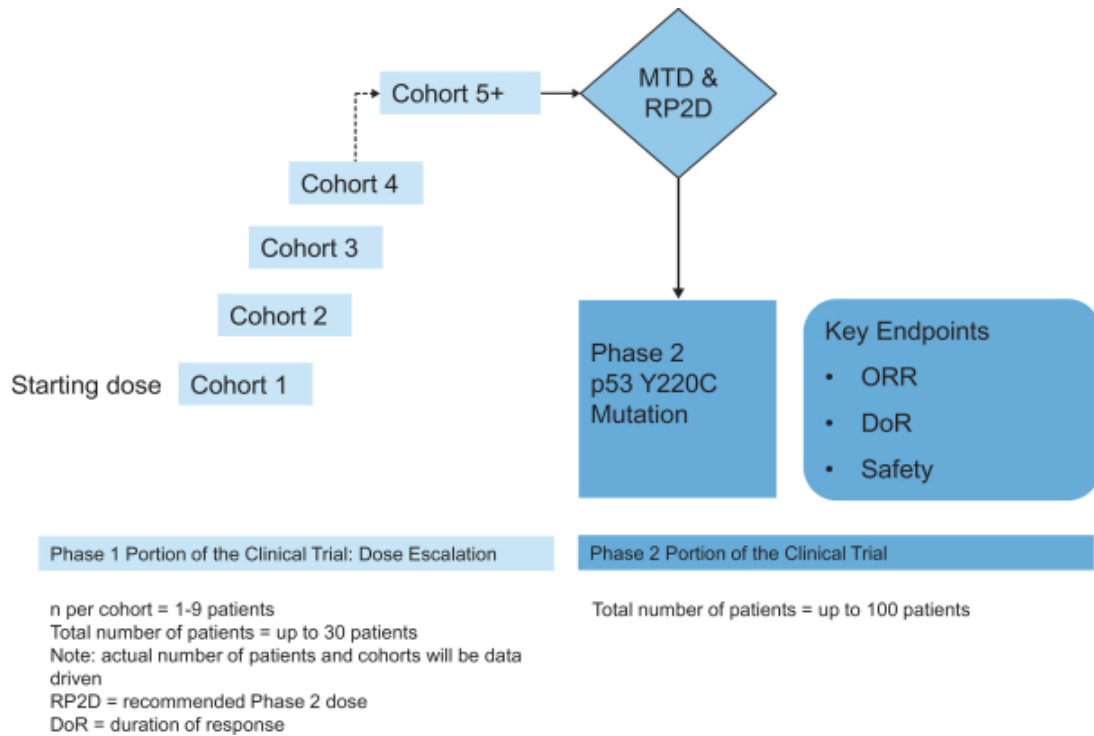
Cohort 5+

MTD & RP2D

Cohort 4

Cohort 3

Cohort 2

Starting dose Cohort 1

Phase 2 p53 Y220C Mutation

Key Endpoints
• ORR
• DoR
• Safety

Phase 1 Portion of the Clinical Trial: Dose Escalation

Phase 2 Portion of the Clinical Trial

n per cohort = 1-9 patients
Total number of patients = up to 30 patients
Note: actual number of patients and cohorts will be data driven
RP2D = recommended Phase 2 dose
DoR = duration of response

Total number of patients = up to 100 patients